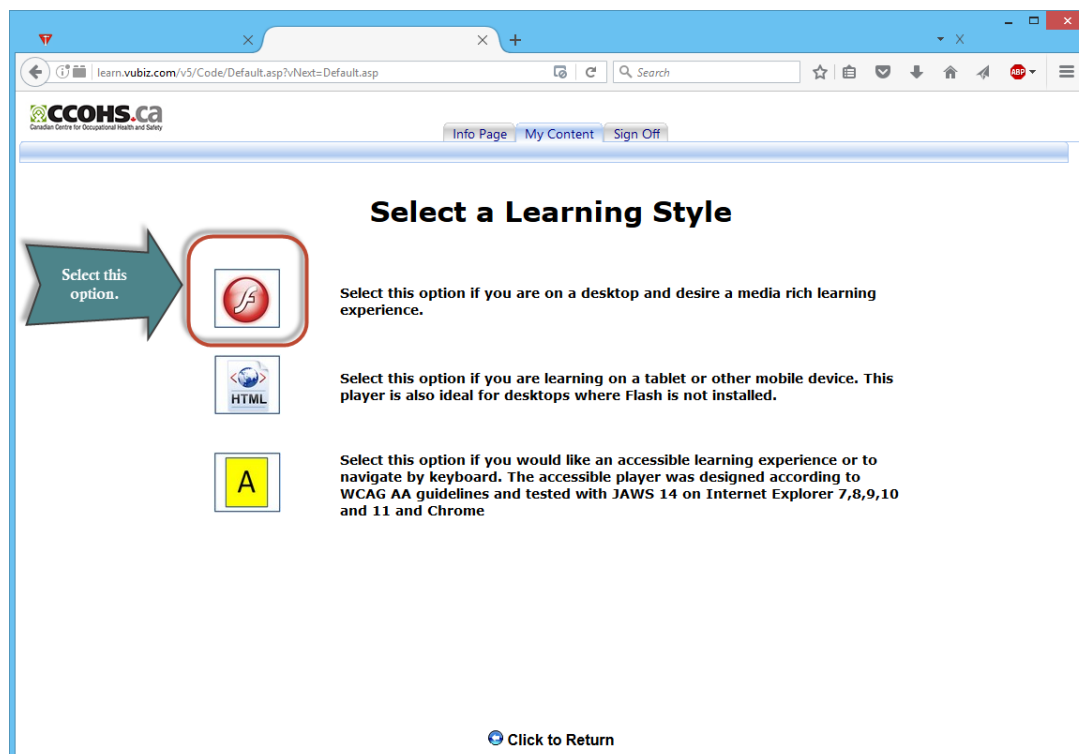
learn.vubiz.com/v5/Code/Default.asp?vNext=Default.asp

Search

CCOHS.ca
Canadian Centre for Occupational Health and Safety

Info Page | My Content | Sign Off

Select a Learning Style

Select this option.

Select this option if you are on a desktop and desire a media rich learning experience.

HTML

Select this option if you are learning on a tablet or other mobile device. This player is also ideal for desktops where Flash is not installed.

A

Select this option if you would like an accessible learning experience or to navigate by keyboard. The accessible player was designed according to WCAG AA guidelines and tested with JAWS 14 on Internet Explorer 7,8,9,10 and 11 and Chrome

Click to Return